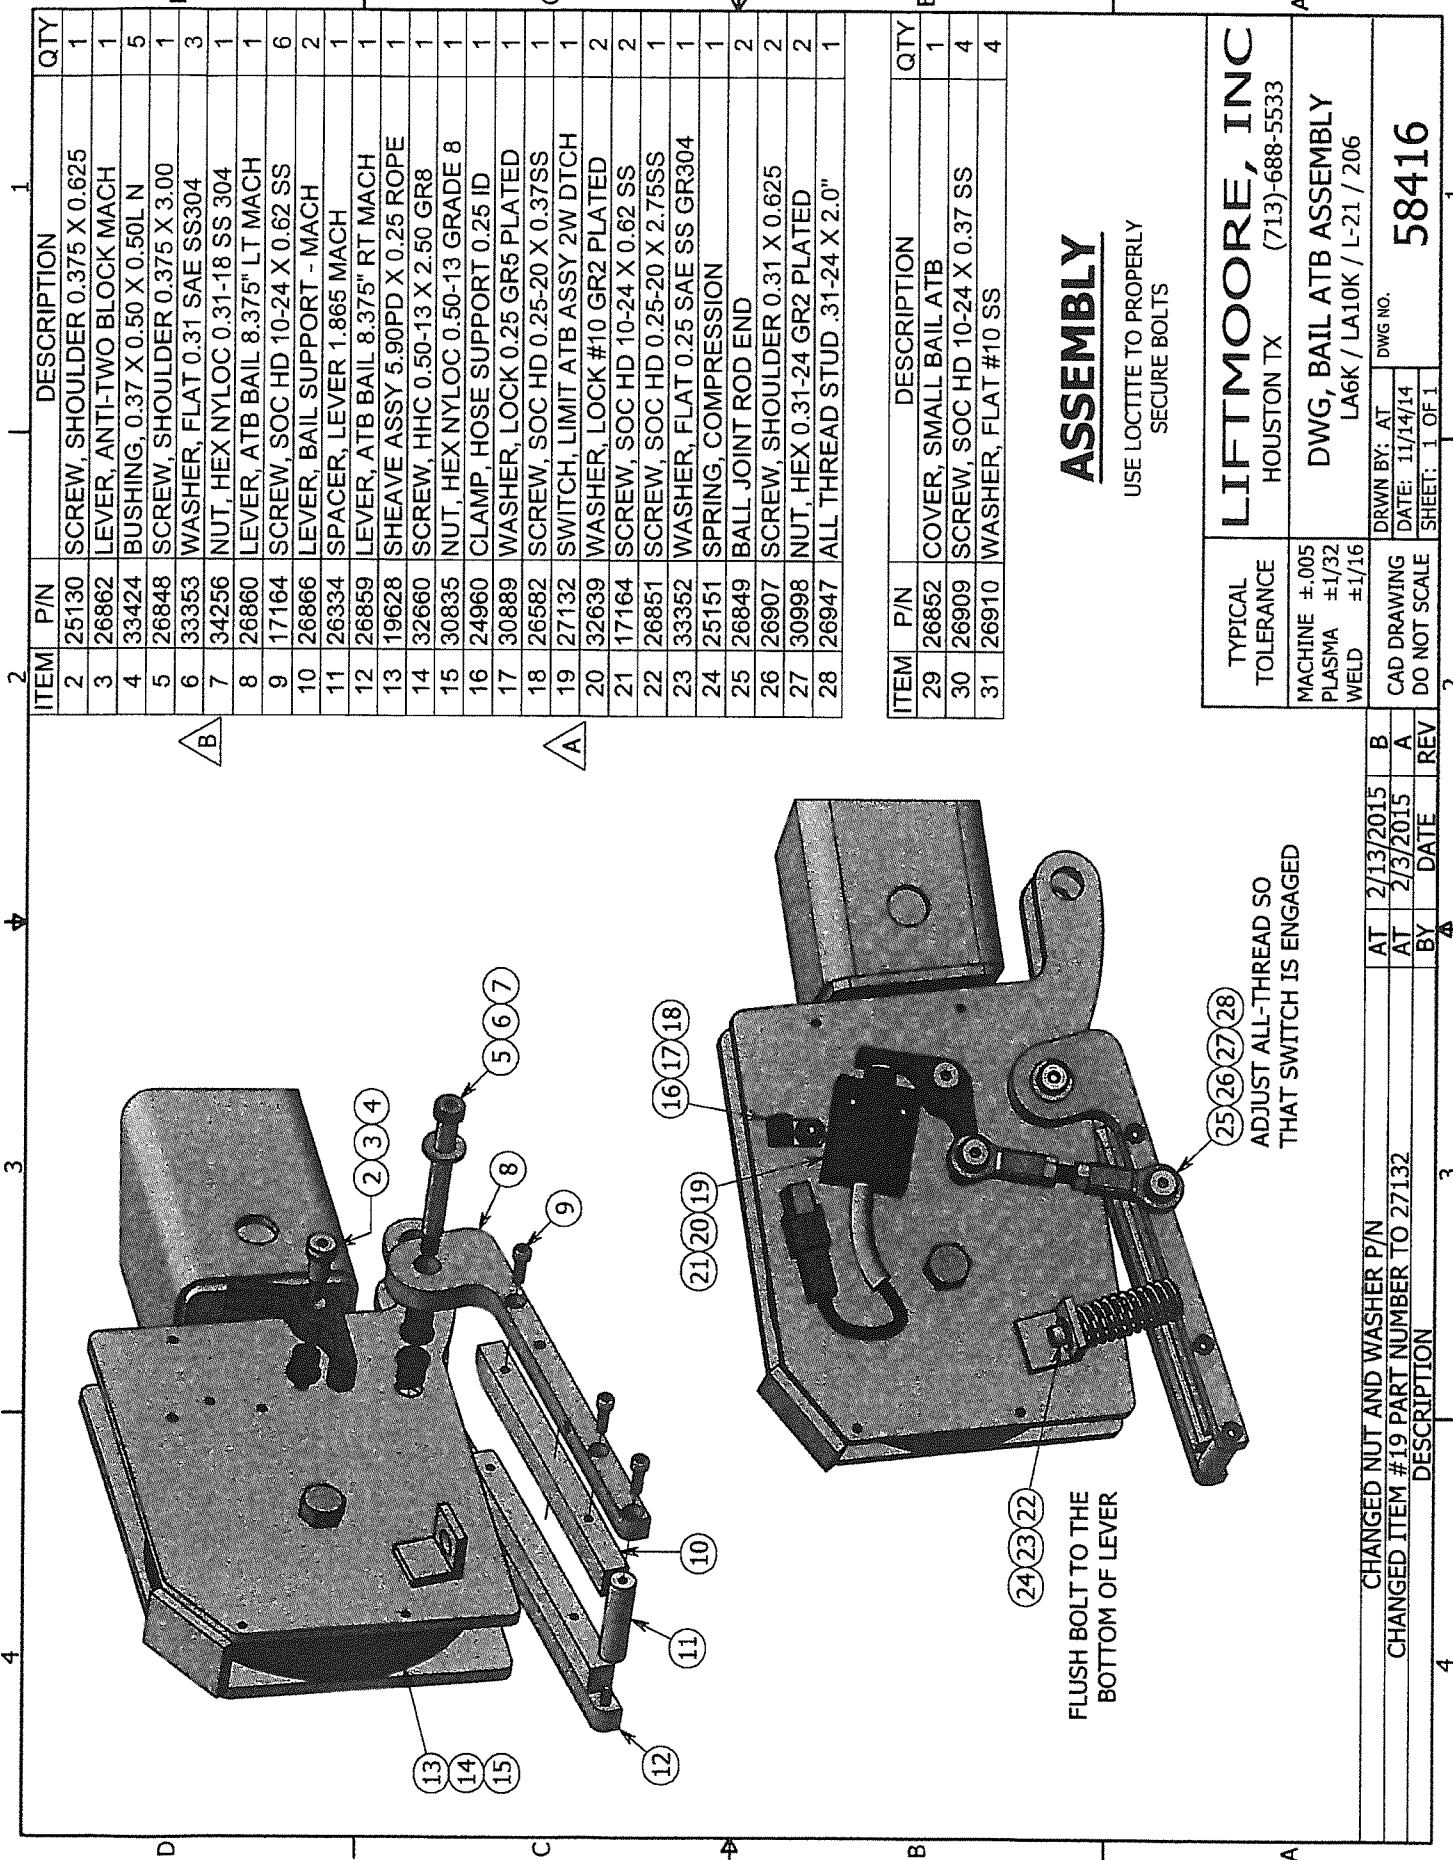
| ITEM | P/N | DESCRIPTION | QTY |
|---|---|---|---|
| 2 | 25130 | SCREW, SHOULDER 0.375 X 0.625 | 1 |
| 3 | 26862 | LEVER, ANTI-TWO BLOCK MACH | 1 |
| 4 | 33424 | BUSHING, 0.37 X 0.50 X 0.50L N | 5 |
| 5 | 26848 | SCREW, SHOULDER 0.375 X 3.00 | 1 |
| 6 | 33353 | WASHER, FLAT 0.31 SAE SS304 | 3 |
| 7 | 34256 | NUT, HEX NYLOC 0.31-18 SS 304 | 1 |
| 8 | 26860 | LEVER, ATB BAIL 8.375" LT MACH | 1 |
| 9 | 17164 | SCREW, SOC HD 10-24 X 0.62 SS | 6 |
| 10 | 26866 | LEVER, BAIL SUPPORT - MACH | 2 |
| 11 | 26334 | SPACER, LEVER 1.865 MACH | 1 |
| 12 | 26859 | LEVER, ATB BAIL 8.375" RT MACH | 1 |
| 13 | 19628 | SHEAVE ASSY 5.90PD X 0.25 ROPE | 1 |
| 14 | 32660 | SCREW, HHC 0.50-13 X 2.50 GR8 | 1 |
| 15 | 30835 | NUT, HEX NYLOC 0.50-13 GRADE 8 | 1 |
| 16 | 24960 | CLAMP, HOSE SUPPORT 0.25 ID | 1 |
| 17 | 30889 | WASHER, LOCK 0.25 GR5 PLATED | 1 |
| 18 | 26582 | SCREW, SOC HD 0.25-20 X 0.37SS | 1 |
| 19 | 27132 | SWITCH, LIMIT ATB ASSY 2W DTCH | 1 |
| 20 | 32639 | WASHER, LOCK #10 GR2 PLATED | 2 |
| 21 | 17164 | SCREW, SOC HD 10-24 X 0.62 SS | 2 |
| 22 | 26851 | SCREW, SOC HD 0.25-20 X 2.75SS | 1 |
| 23 | 33352 | WASHER, FLAT 0.25 SAE SS GR304 | 1 |
| 24 | 25151 | SPRING, COMPRESSION | 1 |
| 25 | 26849 | BALL JOINT ROD END | 2 |
| 26 | 26907 | SCREW, SHOULDER 0.31 X 0.625 | 2 |
| 27 | 30998 | NUT, HEX 0.31-24 GR2 PLATED | 2 |
| 28 | 26947 | ALL THREAD STUD .31-24 X 2.0" | 1 |

| ITEM | P/N | DESCRIPTION | QTY |
|---|---|---|---|
| 29 | 26852 | COVER, SMALL BAIL ATB | 1 |
| 30 | 26909 | SCREW, SOC HD 10-24 X 0.37 SS | 4 |
| 31 | 26910 | WASHER, FLAT #10 SS | 4 |

ASSEMBLY
USE LOCTITE TO PROPERLY SECURE BOLTS

B A

2 3 4 5 6 7 8 9 10 11 12 13 14 15 16 17 18 21 20 19 24 23 22 25 26 27 28

ADJUST ALL-THREAD SO THAT SWITCH IS ENGAGED

FLUSH BOLT TO THE BOTTOM OF LEVER

| DESCRIPTION | BY | DATE | REV |
|---|---|---|---|
| CHANGED NUT AND WASHER P/N | AT | 2/13/2015 | B |
| CHANGED ITEM #19 PART NUMBER TO 27132 | AT | 2/3/2015 | A |

TYPICAL TOLERANCE
MACHINE ±.005
PLASMA ±1/32
WELD ±1/16
CAD DRAWING DO NOT SCALE

LIFTMOORE, INC
HOUSTON TX (713)-688-5533
DWG, BAIL ATB ASSEMBLY
LA6K / LA10K / L-21 / 206
DRWN BY: AT
DATE: 11/14/14
SHEET: 1 OF 1
DWG NO. 58416

1 2 3 4 A B C D